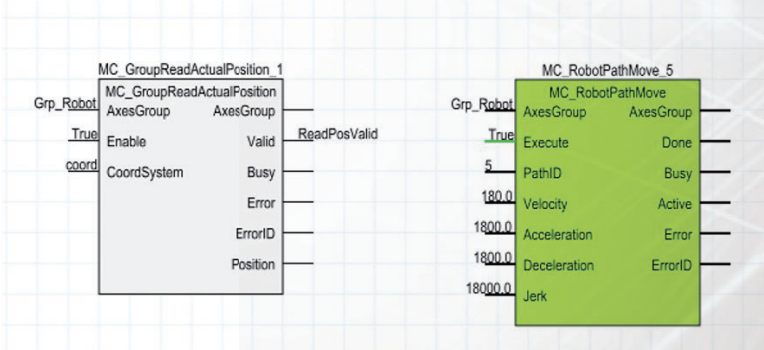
MC_GroupReadActualPcsition_1

MC_GroupReadActualPosition

| | | | |
|---|---|---|---|
| Grp_Robot | AxesGroup | AxesGroup | |
| True | Enable | Valid | ReadPosValid |
| coord | CoordSystem | Busy | |
| | | Error | |
| | | ErrorID | |
| | | Position | |

MC_RobotPathMove_5

MC_RobotPathMove

| | | |
|---|---|---|
| Grp_Robot | AxesGroup | AxesGroup |
| True | Execute | Done |
| 5 | PathID | Busy |
| 180.0 | Velocity | Active |
| 1800.0 | Acceleration | Error |
| 1800.0 | Deceleration | ErrorID |
| 18000.0 | Jerk | |